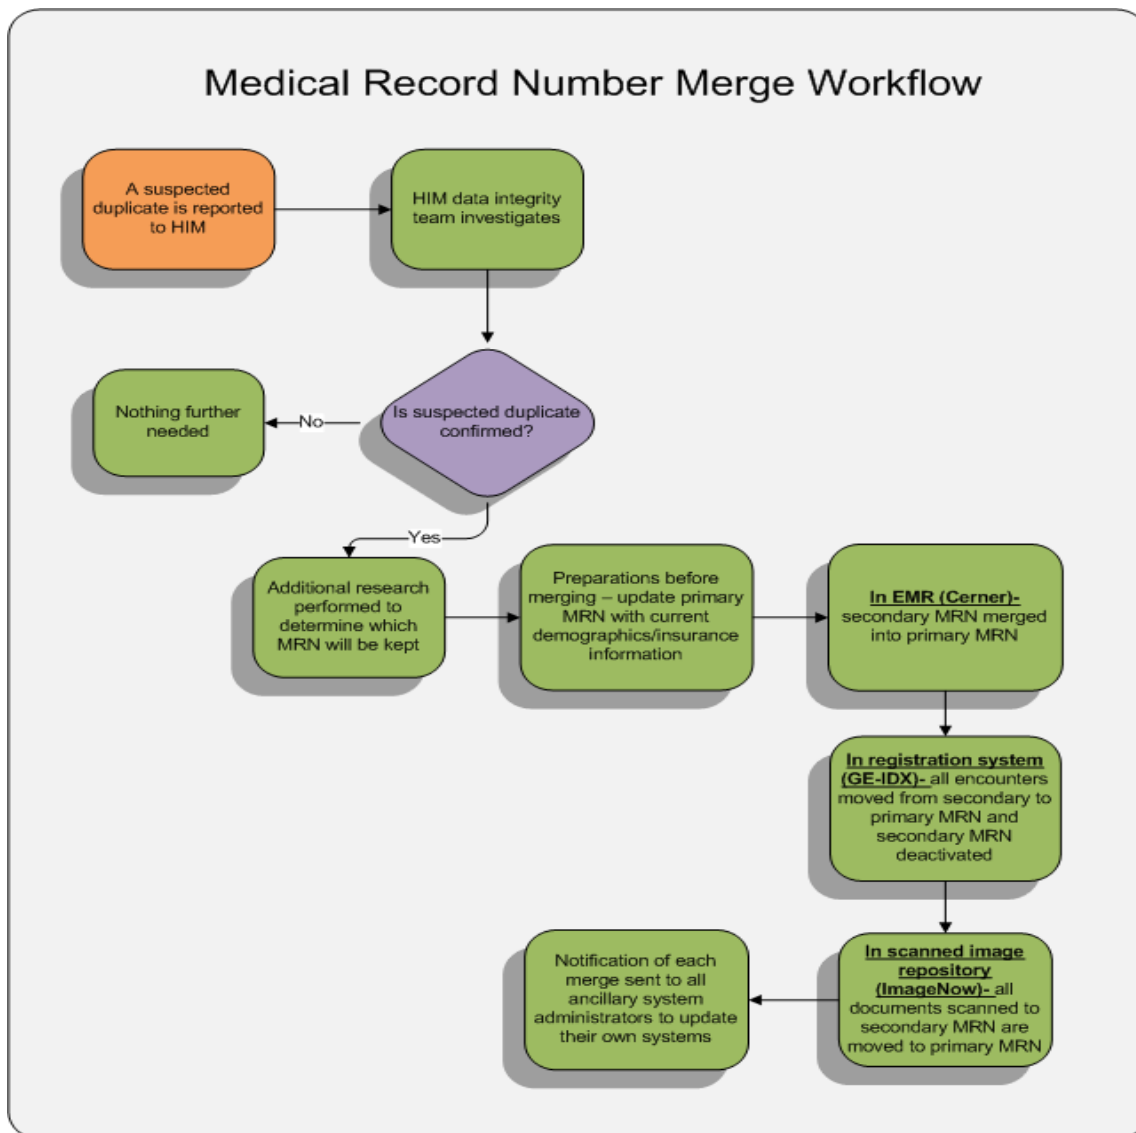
Medical Record Number Merge Workflow

A suspected duplicate is reported to HIM

HIM data integrity team investigates

Is suspected duplicate confirmed?

No

Nothing further needed

Yes

Additional research performed to determine which MRN will be kept

Preparations before merging – update primary MRN with current demographics/insurance information

In EMR (Cerner)- secondary MRN merged into primary MRN

In registration system (GE-IDX)- all encounters moved from secondary to primary MRN and secondary MRN deactivated

In scanned image repository (ImageNow)- all documents scanned to secondary MRN are moved to primary MRN

Notification of each merge sent to all ancillary system administrators to update their own systems